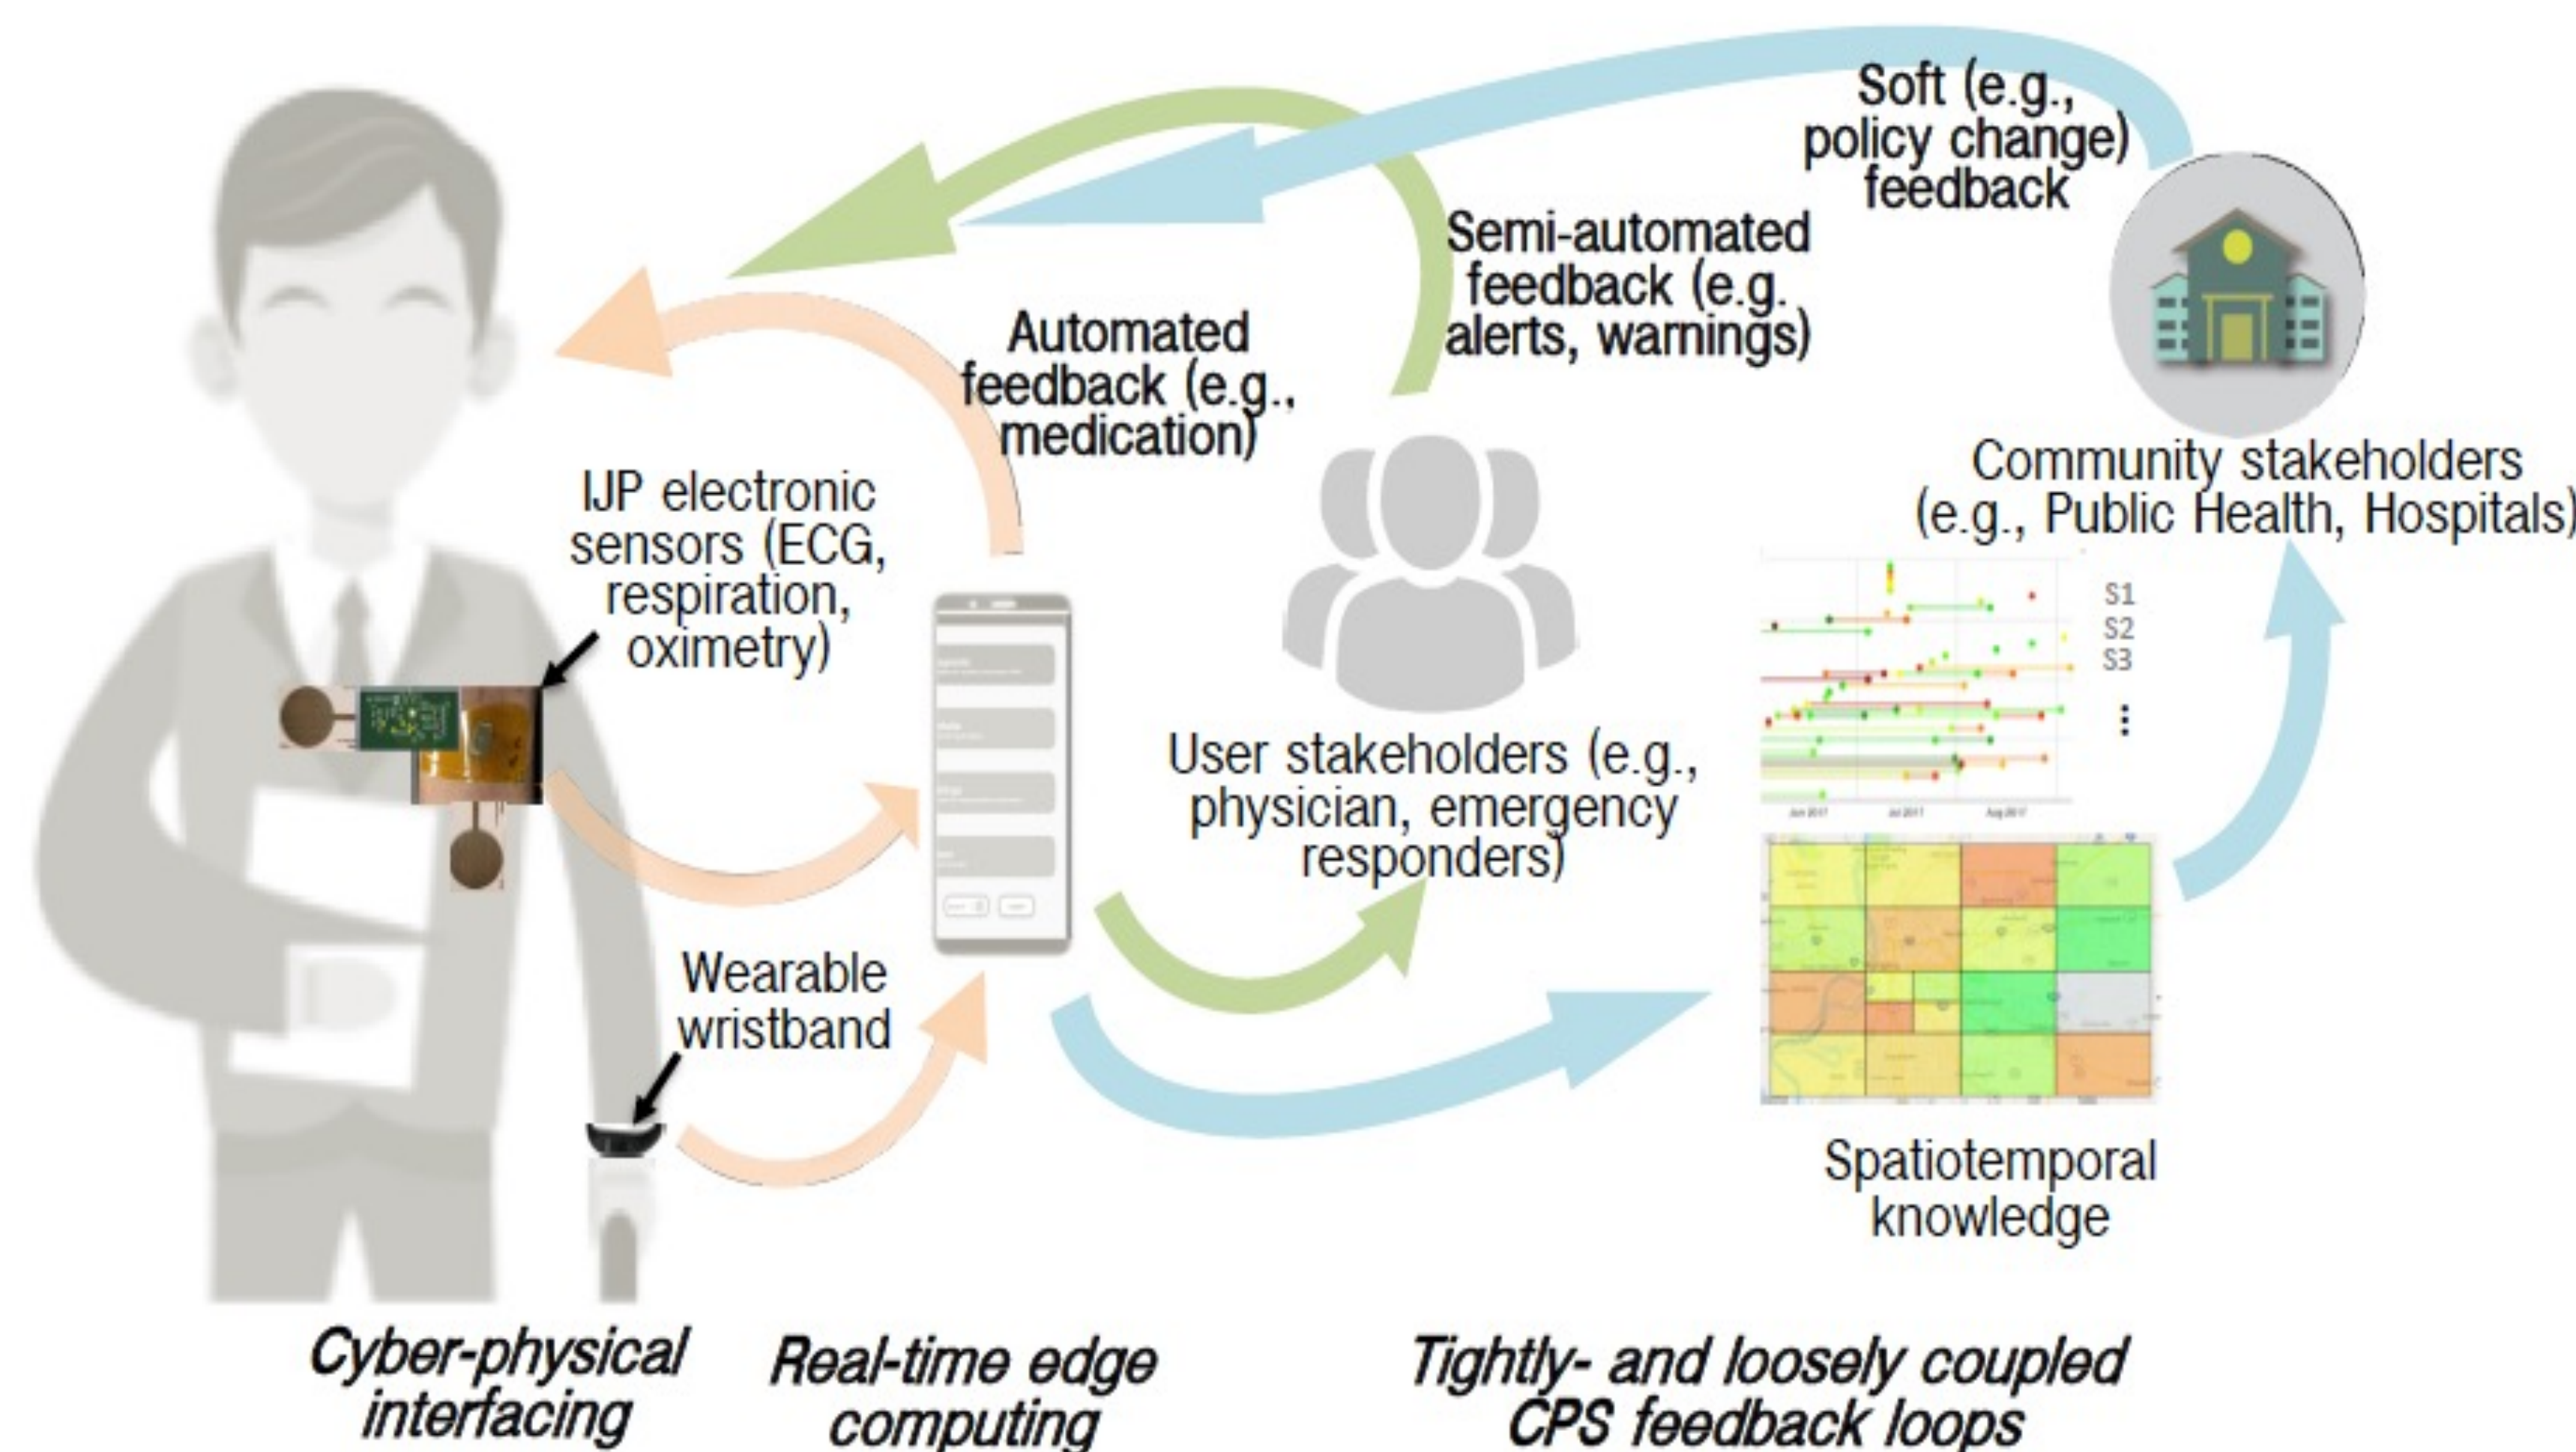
Soft (e.g., policy change) feedback

Semi-automated feedback (e.g. alerts, warnings)

Automated feedback (e.g., medication)

IJP electronic sensors (ECG, respiration, oximetry)

Community stakeholders (e.g., Public Health, Hospitals)

S1
S2
S3
⋮

User stakeholders (e.g., physician, emergency responders)

Wearable wristband

Spatiotemporal knowledge

Cyber-physical interfacing

Real-time edge computing

Tightly- and loosely coupled CPS feedback loops